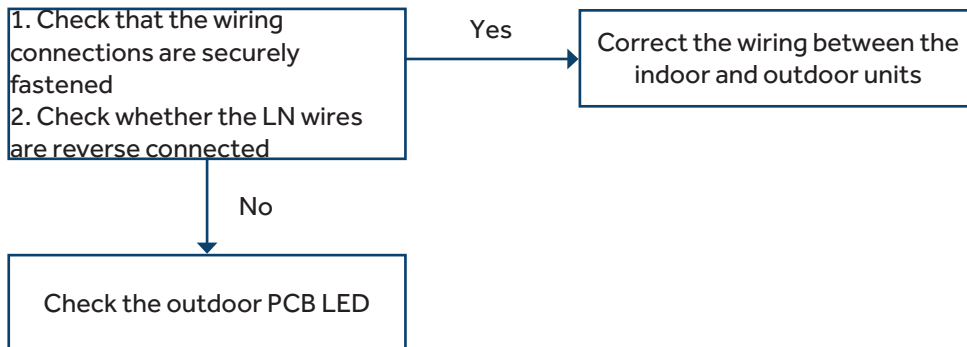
1. Check that the wiring connections are securely fastened
2. Check whether the LN wires are reverse connected

Yes

Correct the wiring between the indoor and outdoor units

No

Check the outdoor PCB LED